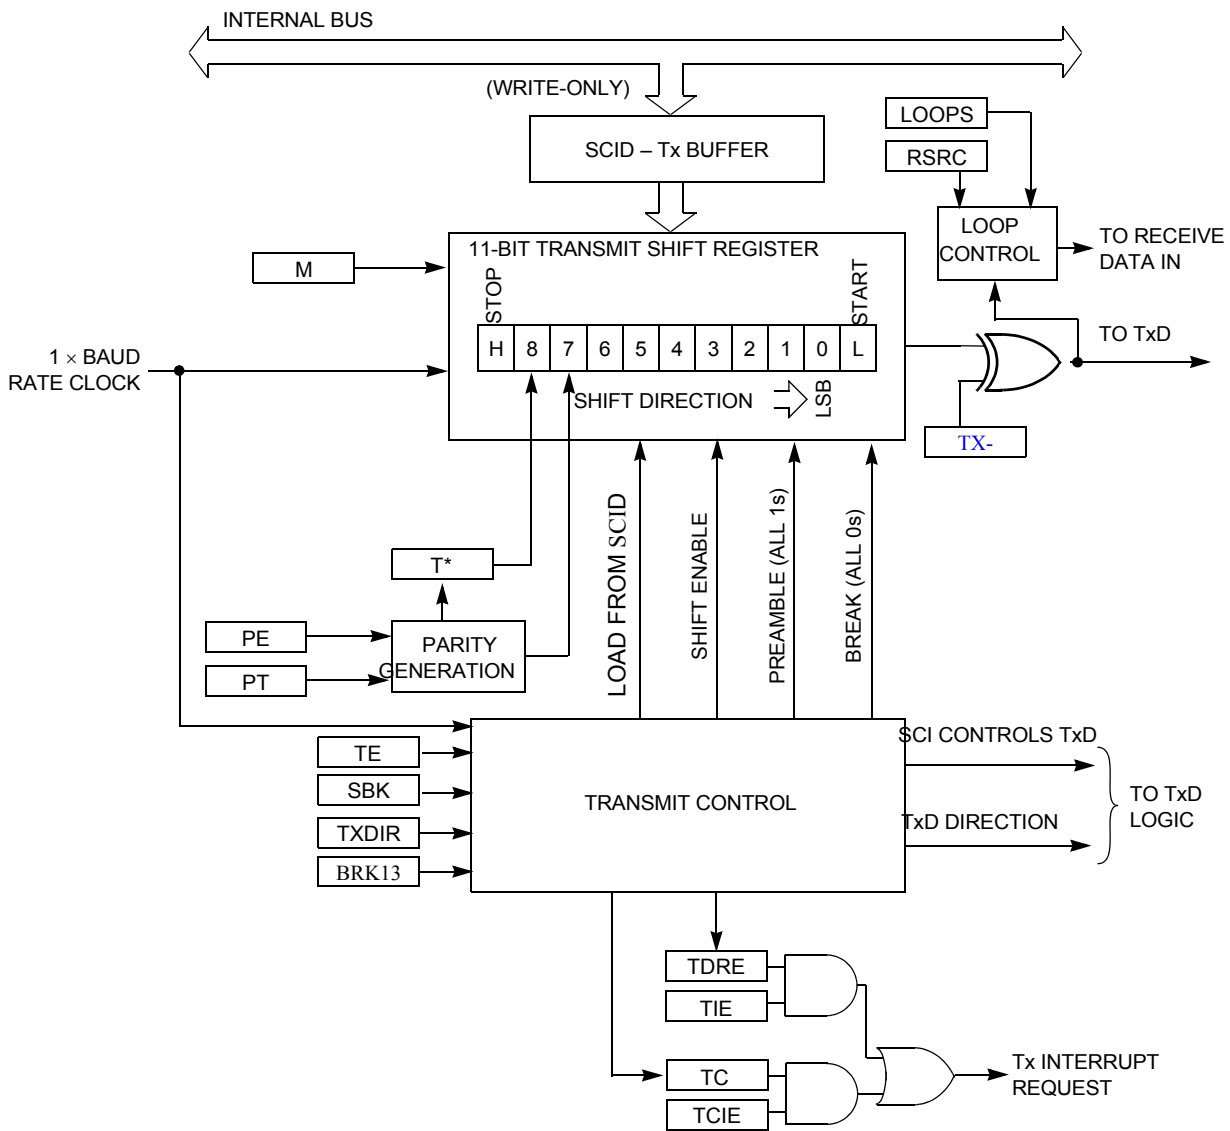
INTERNAL BUS

(WRITE-ONLY)

SCID – Tx BUFFER

LOOPS

RSRC

LOOP CONTROL

TO RECEIVE DATA IN

11-BIT TRANSMIT SHIFT REGISTER

M

STOP

START

$1 \times$ BAUD RATE CLOCK

| H | 8 | 7 | 6 | 5 | 4 | 3 | 2 | 1 | 0 | L |
|---|---|---|---|---|---|---|---|---|---|---|

TO TxD

SHIFT DIRECTION

LSB

TX-

LOAD FROM SCID

SHIFT ENABLE

PREAMBLE (ALL 1s)

BREAK (ALL 0s)

T*

PE

PARITY GENERATION

PT

TE

SBK

TXDIR

BRK13

TRANSMIT CONTROL

SCI CONTROLS TxD

TxD DIRECTION

TO TxD LOGIC

TDRE

TIE

TC

TCIE

Tx INTERRUPT REQUEST